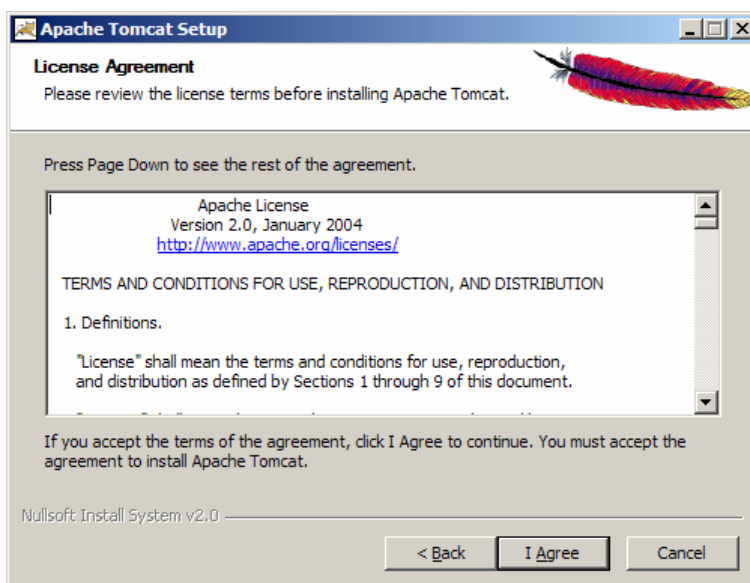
Apache Tomcat Setup

License Agreement

Please review the license terms before installing Apache Tomcat.

Press Page Down to see the rest of the agreement.

Apache License
Version 2.0, January 2004
http://www.apache.org/licenses/

TERMS AND CONDITIONS FOR USE, REPRODUCTION, AND DISTRIBUTION

1. Definitions.

"License" shall mean the terms and conditions for use, reproduction, and distribution as defined by Sections 1 through 9 of this document.

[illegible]

If you accept the terms of the agreement, click I Agree to continue. You must accept the agreement to install Apache Tomcat.

Nullsoft Install System v2.0

< Back

I Agree

Cancel